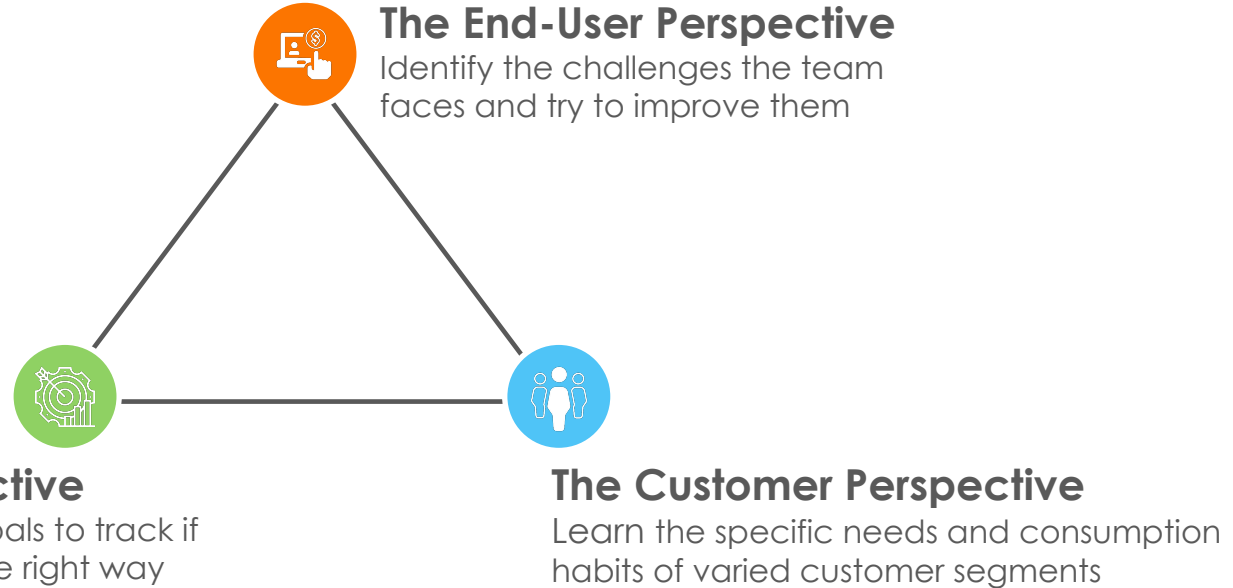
The End-User Perspective
Identify the challenges the team faces and try to improve them

ctive
oals to track if
e right way

The Customer Perspective
Learn the specific needs and consumption habits of varied customer segments